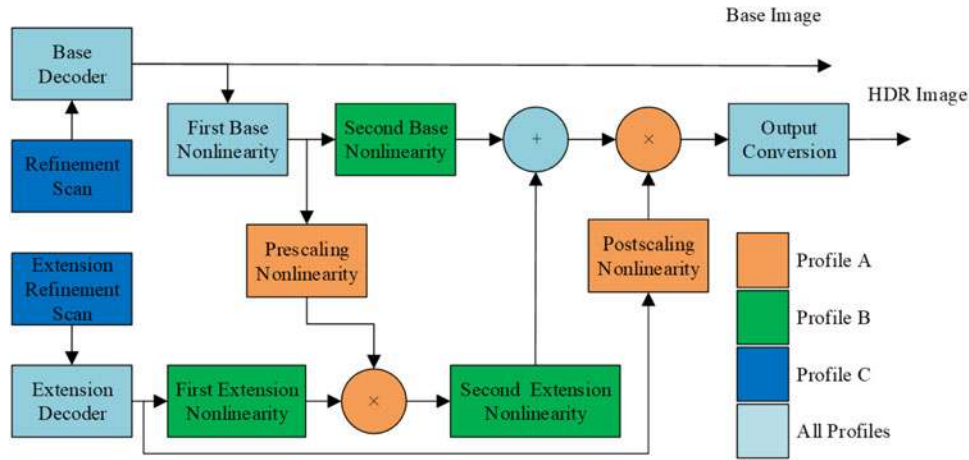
Base Image

Base Decoder

HDR Image

First Base Nonlinearity

Second Base Nonlinearity

+

×

Output Conversion

Refinement Scan

Prescaling Nonlinearity

Postscaling Nonlinearity

Profile A

Extension Refinement Scan

Profile B

Profile C

Extension Decoder

First Extension Nonlinearity

×

Second Extension Nonlinearity

All Profiles